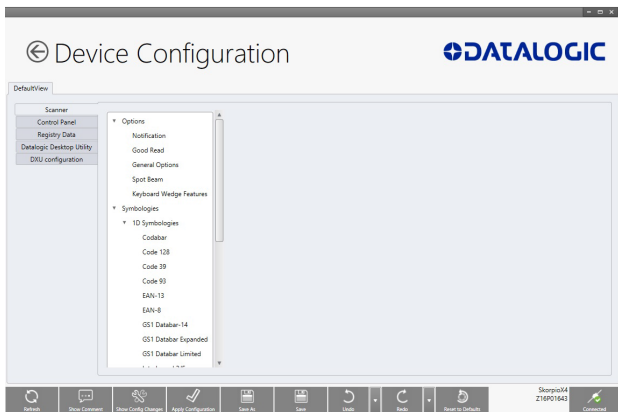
Device Configuration

DATALOGIC

DefaultView

Scanner
Control Panel
Registry Data
Datalogic Desktop Utility
DXU configuration

Options
Notification
Good Read
General Options
Spot Beam
Keyboard Wedge Features
Symbologies
1D Symbologies
Codabar
Code 128
Code 39
Code 93
EAN-13
EAN-8
GS1 Databar-14
GS1 Databar Expanded
GS1 Databar Limited
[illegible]

Refresh
Show Comment
Show Config Changes
Apply Configuration
Save As
Save
Undo
Redo
Reset to Defaults
SkorpioX4
Z16P01643
Connected